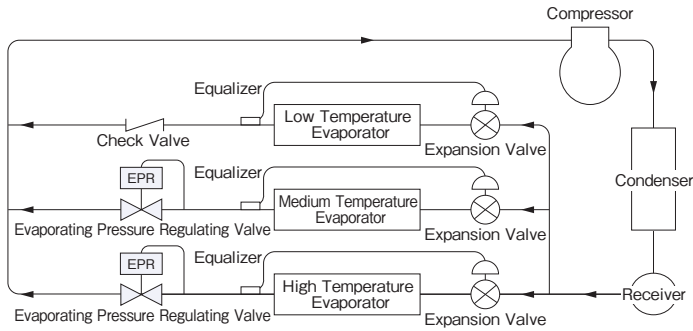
Compressor

Equalizer

Low Temperature Evaporator

Check Valve

Expansion Valve

EPR

Equalizer

Medium Temperature Evaporator

Condenser

Evaporating Pressure Regulating Valve

Expansion Valve

EPR

Equalizer

High Temperature Evaporator

Receiver

Evaporating Pressure Regulating Valve

Expansion Valve